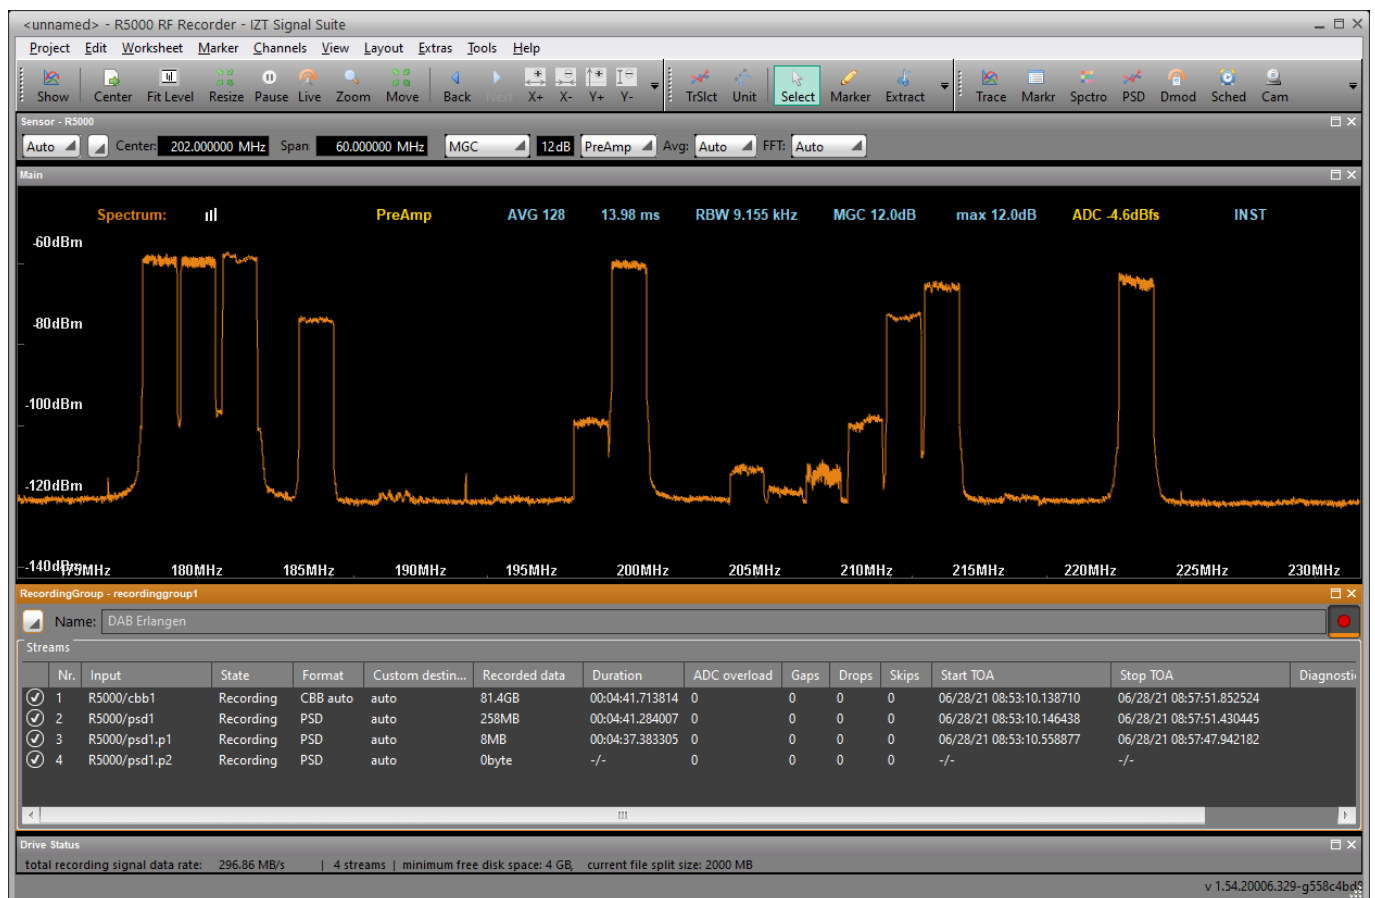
<unnamed> - R5000 RF Recorder - IZT Signal Suite

Project Edit Worksheet Marker Channels View Layout Extras Tools Help

Show Center Fit Level Resize Pause Live Zoom Move Back Next X+ X- Y+ Y- TrSlct Unit Select Marker Extract Trace Markr Spctro PSD Dmod Sched Cam

Sensor - R5000

Auto Center: 202.000000 MHz Span 60.000000 MHz MGC 12dB PreAmp Avg: Auto FFT: Auto

Main

Spectrum: PreAmp AVG 128 13.98 ms RBW 9.155 kHz MGC 12.0dB max 12.0dB ADC -4.6dBfs INST

-60dBm

-80dBm

-100dBm

-120dBm

-140dBm 175MHz 180MHz 185MHz 190MHz 195MHz 200MHz 205MHz 210MHz 215MHz 220MHz 225MHz 230MHz

RecordingGroup - recordinggroup1

Name: DAB Erlangen

Streams

| Nr. | Input | State | Format | Custom destin... | Recorded data | Duration | ADC overload | Gaps | Drops | Skips | Start TOA | Stop TOA | Diagnosti |
|---|---|---|---|---|---|---|---|---|---|---|---|---|---|
| 1 | R5000/cbb1 | Recording | CBB auto | auto | 81.4GB | 00:04:41.713814 | 0 | 0 | 0 | 0 | 06/28/21 08:53:10.138710 | 06/28/21 08:57:51.852524 | |
| 2 | R5000/psd1 | Recording | PSD | auto | 258MB | 00:04:41.284007 | 0 | 0 | 0 | 0 | 06/28/21 08:53:10.146438 | 06/28/21 08:57:51.430445 | |
| 3 | R5000/psd1.p1 | Recording | PSD | auto | 8MB | 00:04:37.383305 | 0 | 0 | 0 | 0 | 06/28/21 08:53:10.558877 | 06/28/21 08:57:47.942182 | |
| 4 | R5000/psd1.p2 | Recording | PSD | auto | 0byte | -/- | 0 | 0 | 0 | 0 | -/- | -/- | |

Drive Status

total recording signal data rate: 296.86 MB/s | 4 streams | minimum free disk space: 4 GB, current file split size: 2000 MB

v 1.54.20006.329-g558c4bd9